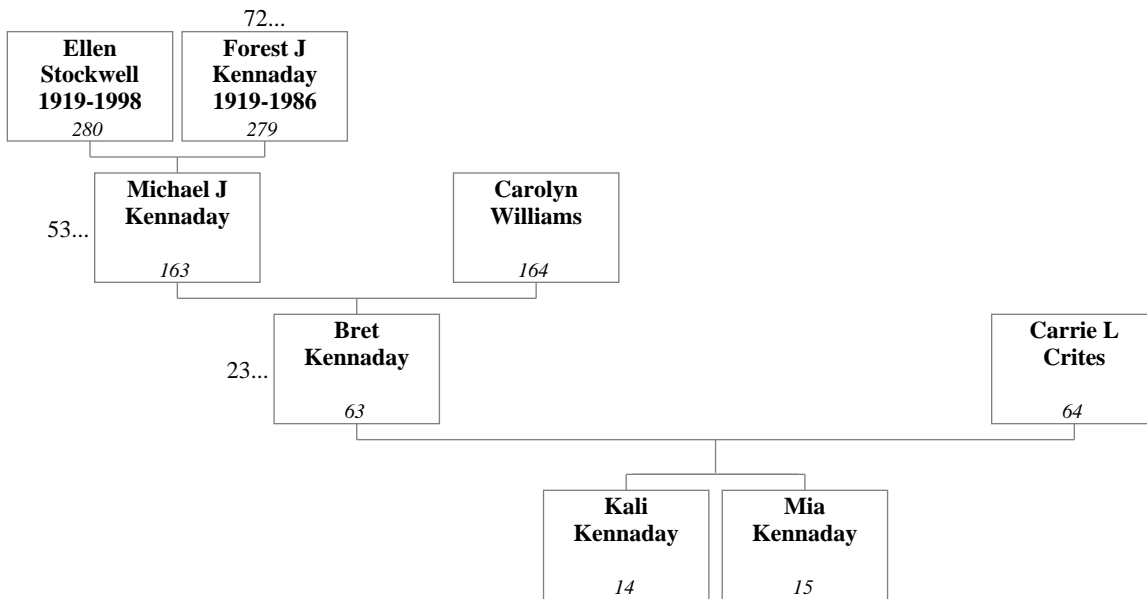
72...

Ellen Stockwell 1919-1998
280

Forest J Kennaday 1919-1986
279

53...

Michael J Kennaday
163

Carolyn Williams
164

23...

Bret Kennaday
63

Carrie L Crites
64

Kali Kennaday
14

Mia Kennaday
15